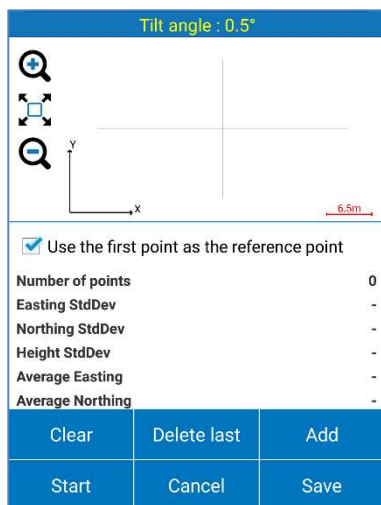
Tilt angle : 0.5°

Y

X

6.5m

Use the first point as the reference point

| | |
|---|---|
| Number of points | 0 |
| Easting StdDev | - |
| Northing StdDev | - |
| Height StdDev | - |
| Average Easting | - |
| Average Northing | - |

Clear | Delete last | Add

Start | Cancel | Save